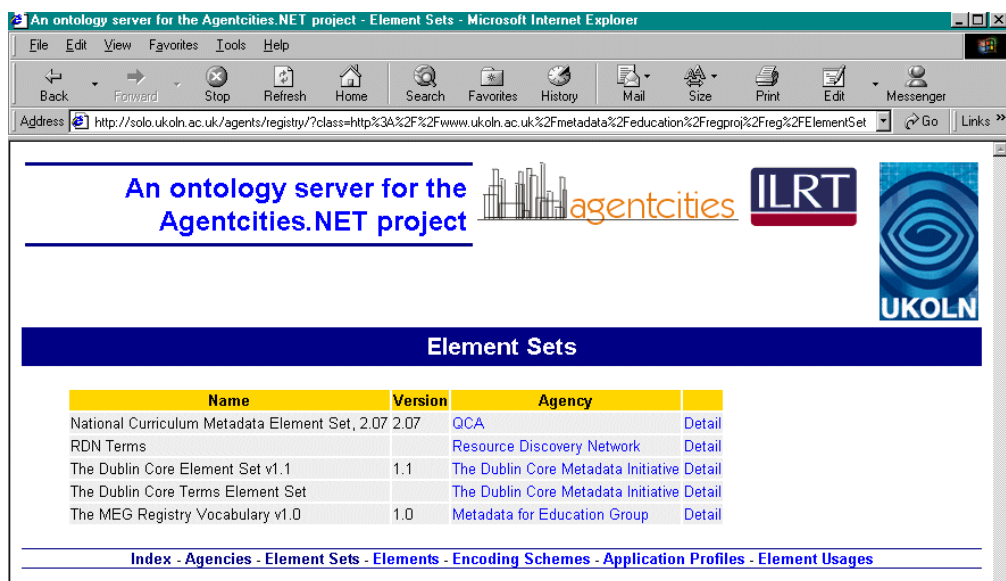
An ontology server for the Agentcities.NET project - Element Sets - Microsoft Internet Explorer

File Edit View Favorites Tools Help

Back Forward Stop Refresh Home Search Favorites History Mail Size Print Edit Messenger

Address http://solo.ukoln.ac.uk/agents/registry/?class=http%3A%2F%2Fwww.ukoln.ac.uk%2Fmetadata%2Feducation%2Fregproj%2Freg%2FElementSet Go Links »

An ontology server for the Agentcities.NET project

agentcities

ILRT

UKOLN

Element Sets

| Name | Version | Agency | |
|---|---|---|---|
| National Curriculum Metadata Element Set, 2.07 | 2.07 | QCA | Detail |
| RDN Terms | | Resource Discovery Network | Detail |
| The Dublin Core Element Set v1.1 | 1.1 | The Dublin Core Metadata Initiative | Detail |
| The Dublin Core Terms Element Set | | The Dublin Core Metadata Initiative | Detail |
| The MEG Registry Vocabulary v1.0 | 1.0 | Metadata for Education Group | Detail |

Index - Agencies - Element Sets - Elements - Encoding Schemes - Application Profiles - Element Usages